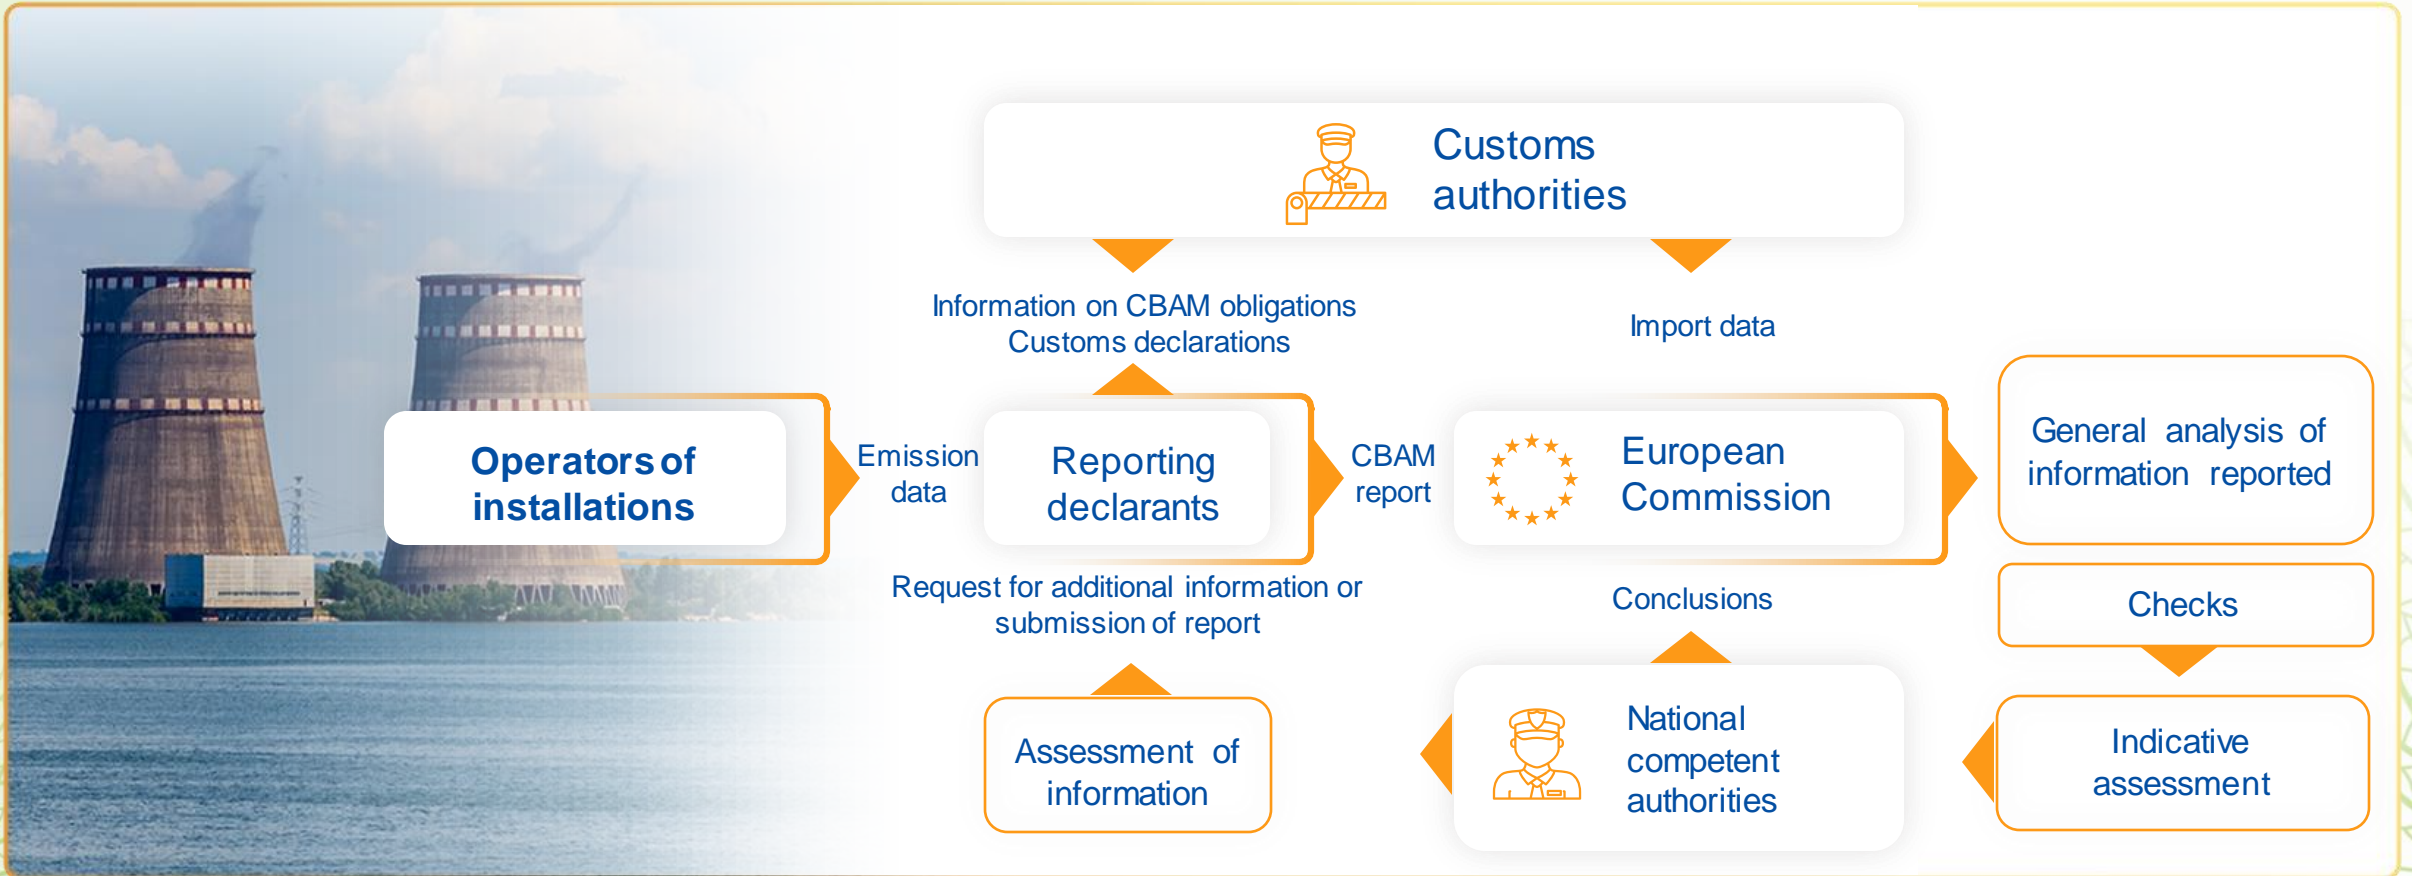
Customs authorities

Information on CBAM obligations
Customs declarations

Import data

Operators of installations

Emission data

Reporting declarants

CBAM report

European Commission

General analysis of information reported

Checks

Request for additional information or submission of report

Conclusions

Assessment of information

National competent authorities

Indicative assessment